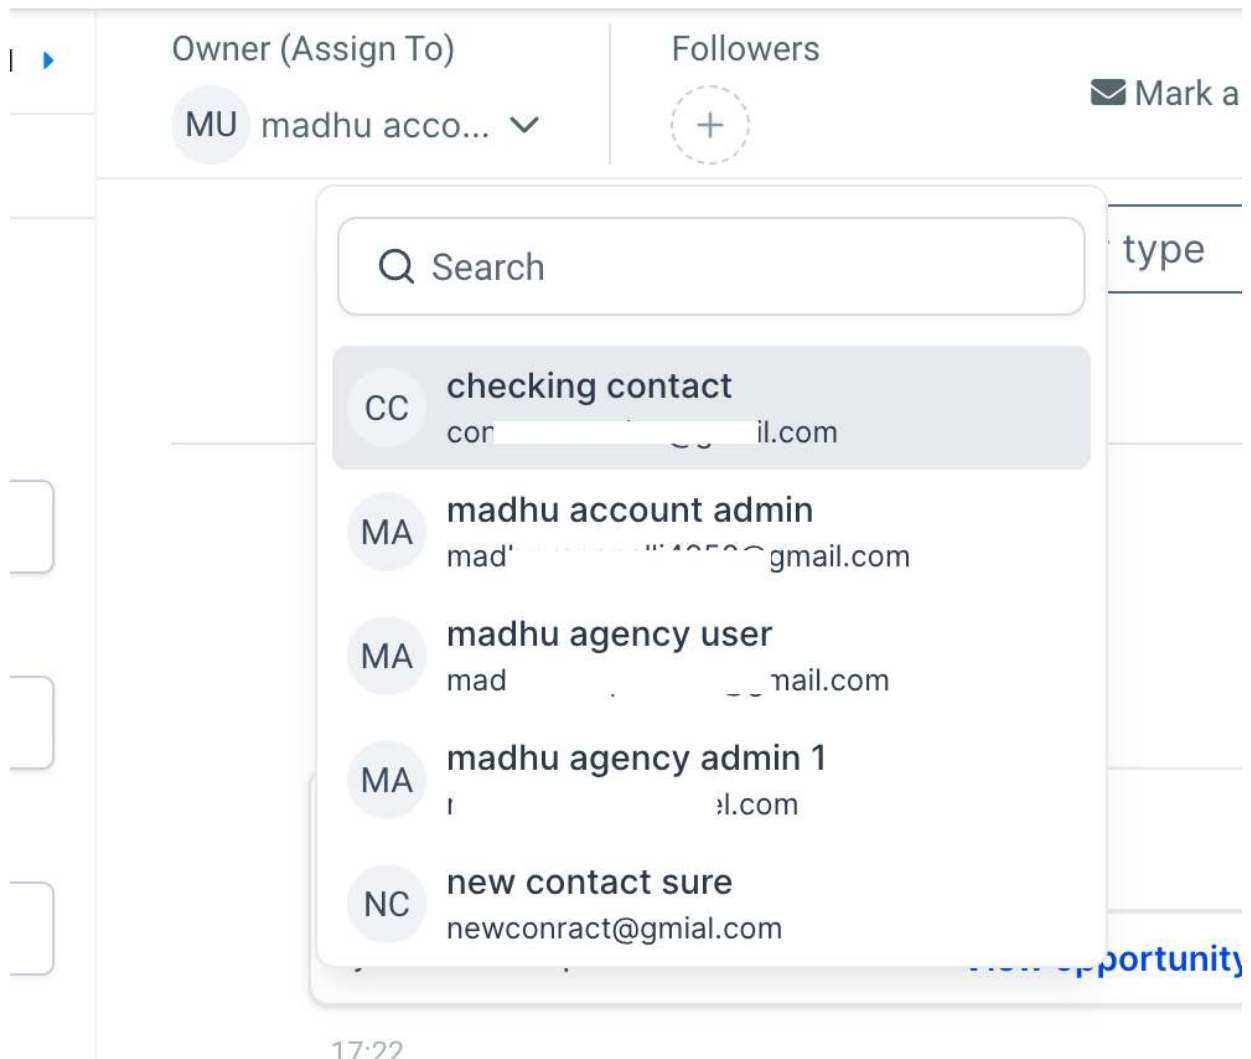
Owner (Assign To)

MU madhu acco...

Followers

+

Mark a

type

Search

CC checking contact
cor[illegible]il.com

MA madhu account admin
mad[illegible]gmail.com

MA madhu agency user
mad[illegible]nail.com

MA madhu agency admin 1
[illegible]l.com

NC new contact sure
newconract@gmial.com

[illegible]pportunity

17:22